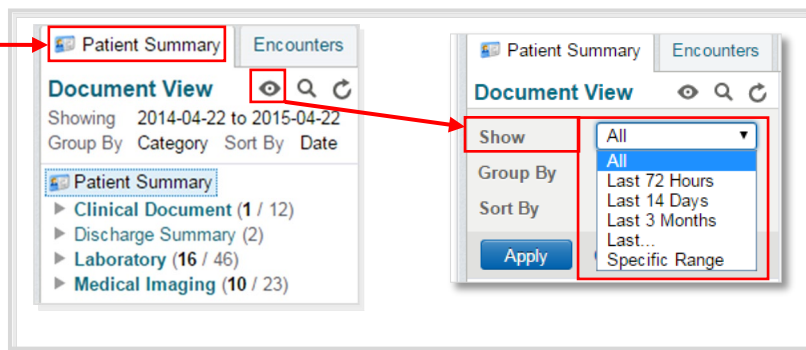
Patient Summary Encounters

Document View

Showing 2014-04-22 to 2015-04-22
Group By Category Sort By Date

Patient Summary
▸ Clinical Document (**1** / 12)
▸ Discharge Summary (2)
▸ Laboratory (**16** / 46)
▸ Medical Imaging (**10** / 23)

Patient Summary Encounters

Document View

Show
Group By
Sort By

Apply

All ▾
All
Last 72 Hours
Last 14 Days
Last 3 Months
Last...
Specific Range